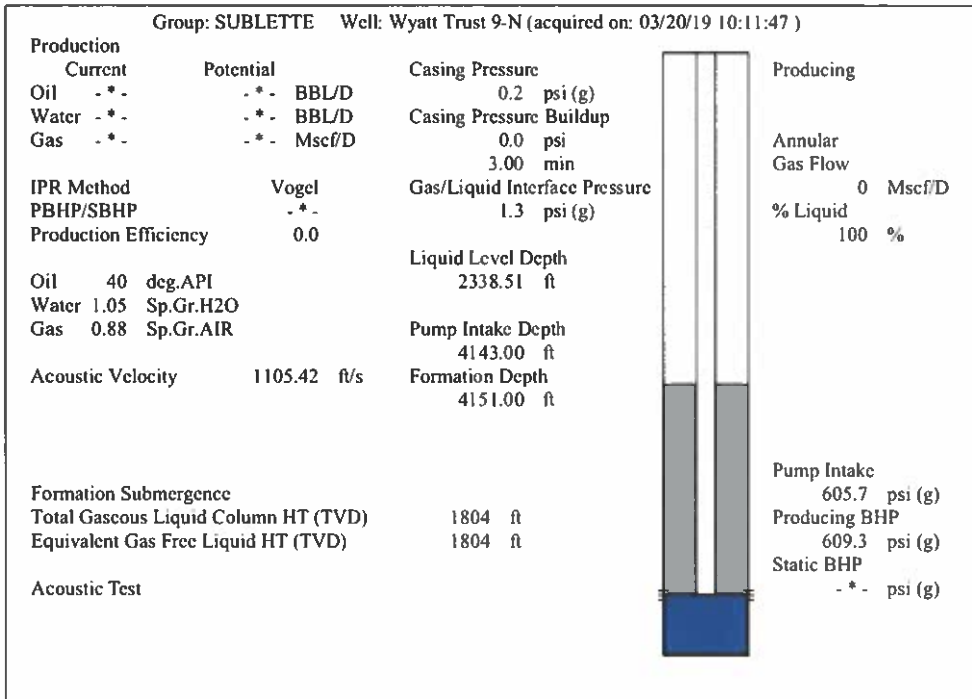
Group: SUBLETTE Well: Wyatt Trust 9-N (acquired on: 03/20/19 10:11:47 )

Production
Current Potential
Oil -\*- -\*- BBL/D
Water -\*- -\*- BBL/D
Gas -\*- -\*- Mscf/D

IPR Method Vogel
PBHP/SBHP -\*-
Production Efficiency 0.0

Oil 40 deg.API
Water 1.05 Sp.Gr.H2O
Gas 0.88 Sp.Gr.AIR

Acoustic Velocity 1105.42 ft/s

Formation Submergence
Total Gaseous Liquid Column HT (TVD) 1804 ft
Equivalent Gas Free Liquid HT (TVD) 1804 ft

Acoustic Test

Casing Pressure
0.2 psi (g)
Casing Pressure Buildup
0.0 psi
3.00 min
Gas/Liquid Interface Pressure
1.3 psi (g)

Liquid Level Depth
2338.51 ft

Pump Intake Depth
4143.00 ft
Formation Depth
4151.00 ft

Producing

Annular
Gas Flow
0 Mscf/D
% Liquid
100 %

Pump Intake
605.7 psi (g)
Producing BHP
609.3 psi (g)
Static BHP
-\*- psi (g)